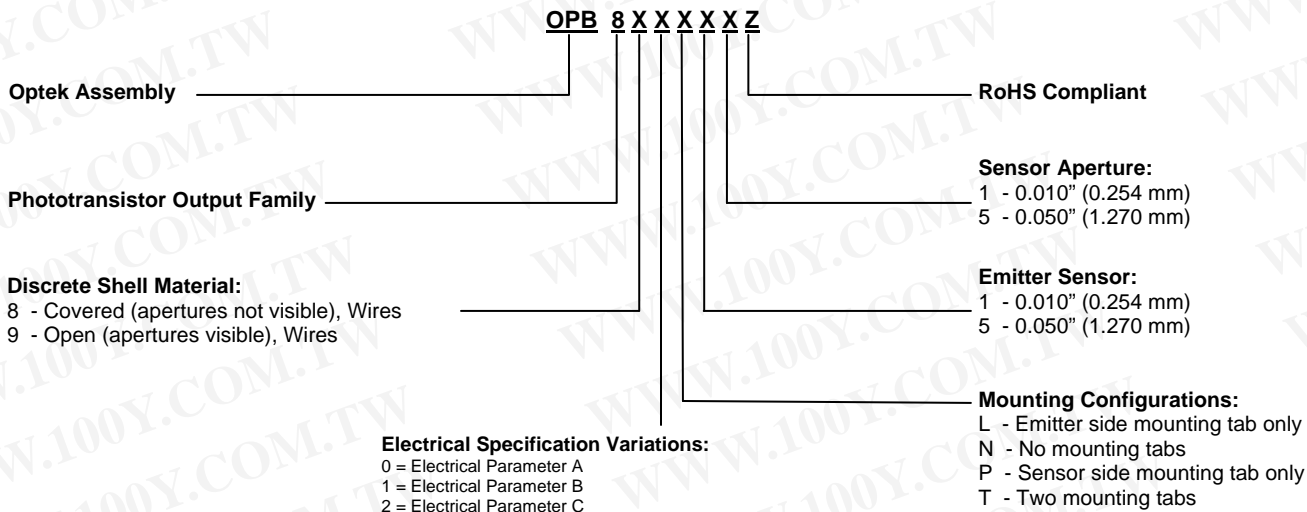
OPB 8 X X X X X Z

Optek Assembly

Phototransistor Output Family

Discrete Shell Material:
8 - Covered (apertures not visible), Wires
9 - Open (apertures visible), Wires

Electrical Specification Variations:
0 = Electrical Parameter A
1 = Electrical Parameter B
2 = Electrical Parameter C

RoHS Compliant

Sensor Aperture:
1 - 0.010" (0.254 mm)
5 - 0.050" (1.270 mm)

Emitter Sensor:
1 - 0.010" (0.254 mm)
5 - 0.050" (1.270 mm)

Mounting Configurations:
L - Emitter side mounting tab only
N - No mounting tabs
P - Sensor side mounting tab only
T - Two mounting tabs

WWW.100Y.COM.TW